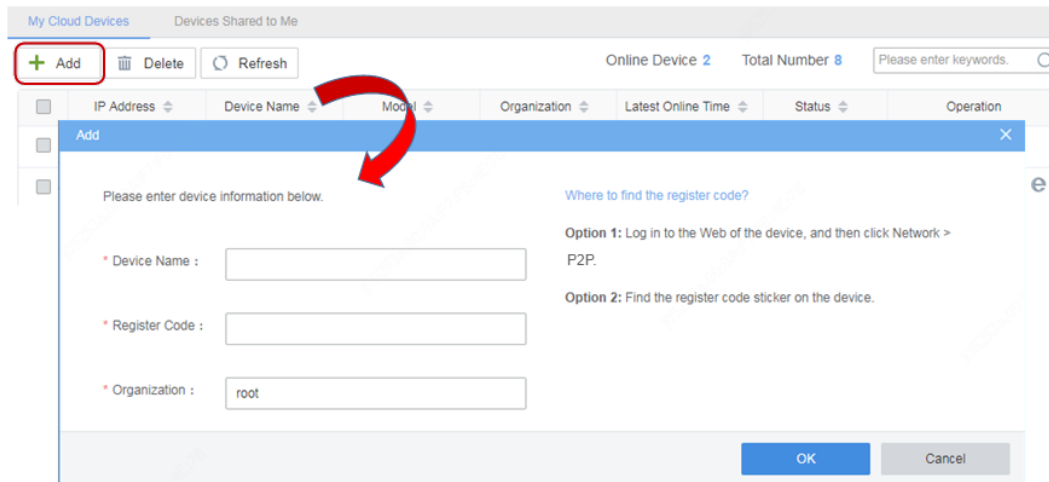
My Cloud Devices Devices Shared to Me

+ Add Delete Refresh Online Device 2 Total Number 8 Please enter keywords.

| | IP Address | Device Name | Model | Organization | Latest Online Time | Status | Operation |
|---|---|---|---|---|---|---|---|

Add

Please enter device information below.

* Device Name :

* Register Code :

* Organization : root

Where to find the register code?

**Option 1:** Log in to the Web of the device, and then click Network > P2P.

**Option 2:** Find the register code sticker on the device.

OK Cancel